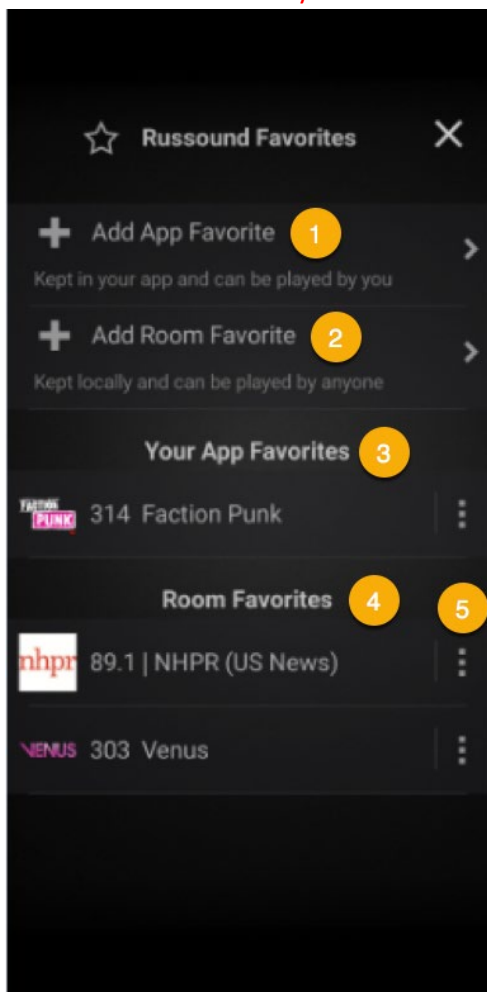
Russound Favorites

Add App Favorite 1
Kept in your app and can be played by you

Add Room Favorite 2
Kept locally and can be played by anyone

Your App Favorites 3

FACTION PUNK 314 Faction Punk

Room Favorites 4

5

nhpr 89.1 | NHPR (US News)

VENUS 303 Venus